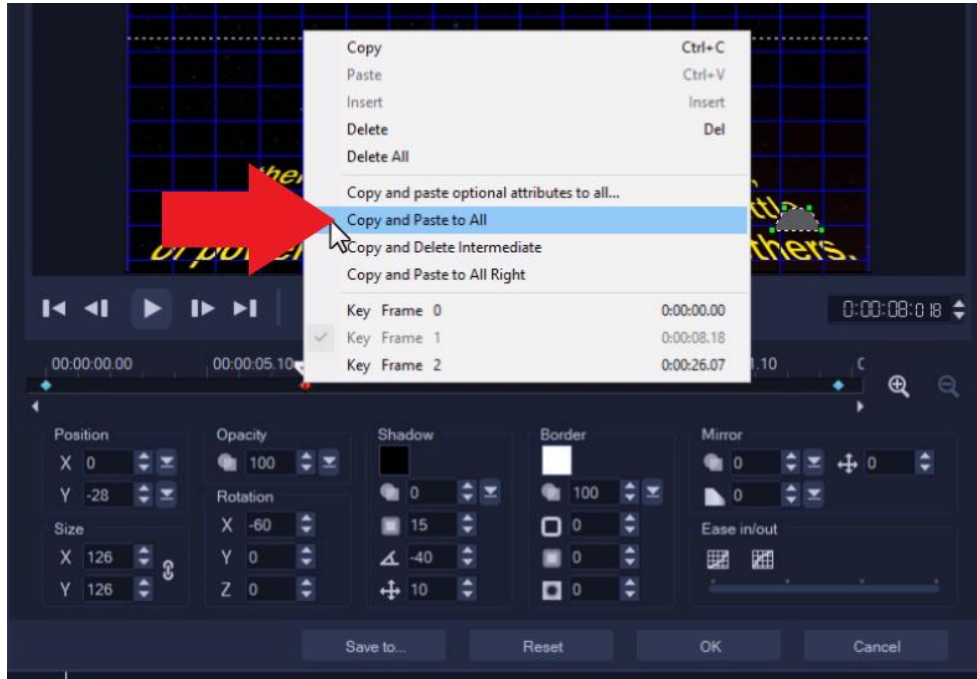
Copy Ctrl+C
Paste Ctrl+V
Insert Insert
Delete Del
Delete All
Copy and paste optional attributes to all...
Copy and Paste to All
Copy and Delete Intermediate
Copy and Paste to All Right
Key Frame 0 0:00:00.00
Key Frame 1 0:00:08.18
Key Frame 2 0:00:26.07

0:00:08:0 18

00:00:00.00
00:00:05.10
.10

Position
X 0
Y -28
Size
X 126
Y 126
Opacity
100
Rotation
X -60
Y 0
Z 0
Shadow
0
15
-40
10
Border
100
0
0
0
Mirror
0
0
0
Ease in/out

Save to...
Reset
OK
Cancel